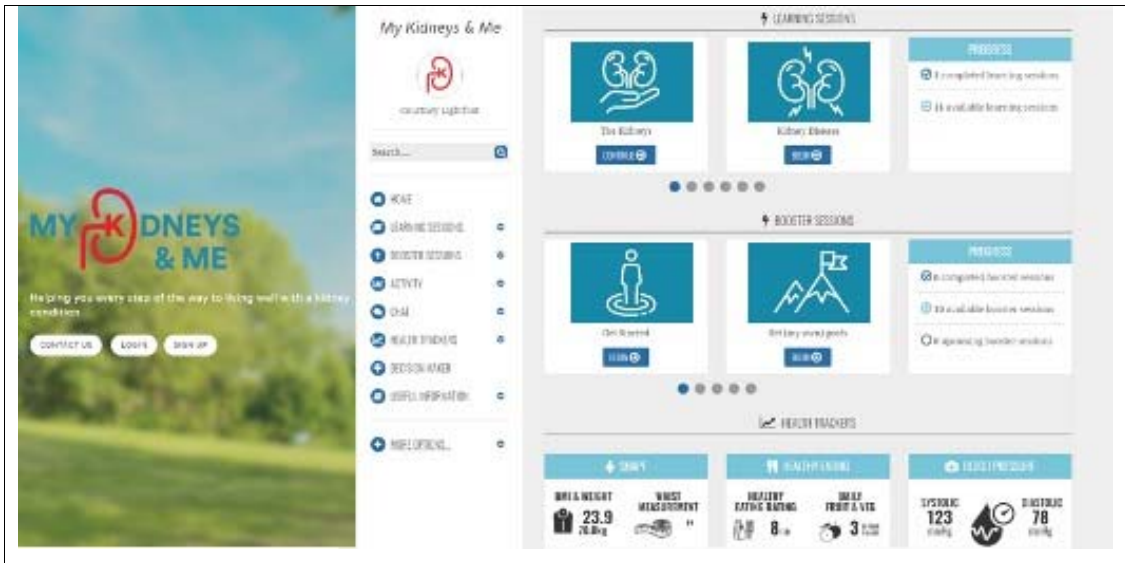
MY KIDNEYS & ME

Helping you every step of the way to living well with a kidney condition

CONTACT US

LOGIN

SIGN UP

My Kidneys & Me

Courtney Lightfoot

Search...

HOME

LEARNING SESSIONS

BOOSTER SESSIONS

ACTIVITY

CHAT

HEALTH TRACKERS

DECISION MAKER

USEFUL INFORMATION

MORE OPTIONS...

LEARNING SESSIONS

The Kidneys

CONTINUE

Kidney Disease

BEGIN

PROGRESS

0 completed learning sessions

16 available learning sessions

BOOSTER SESSIONS

Get Started

BEGIN

Setting good goals

BEGIN

PROGRESS

0 completed booster sessions

10 available booster sessions

0 upcoming booster sessions

HEALTH TRACKERS

SHAPE

BMI & WEIGHT

23.9

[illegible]

WAIST MEASUREMENT

HEALTHY EATING

HEALTHY EATING RATING

8

DAILY FRUIT & VEG

3

BLOOD PRESSURE

SYSTOLIC

123

mmHg

DIASTOLIC

78

mmHg